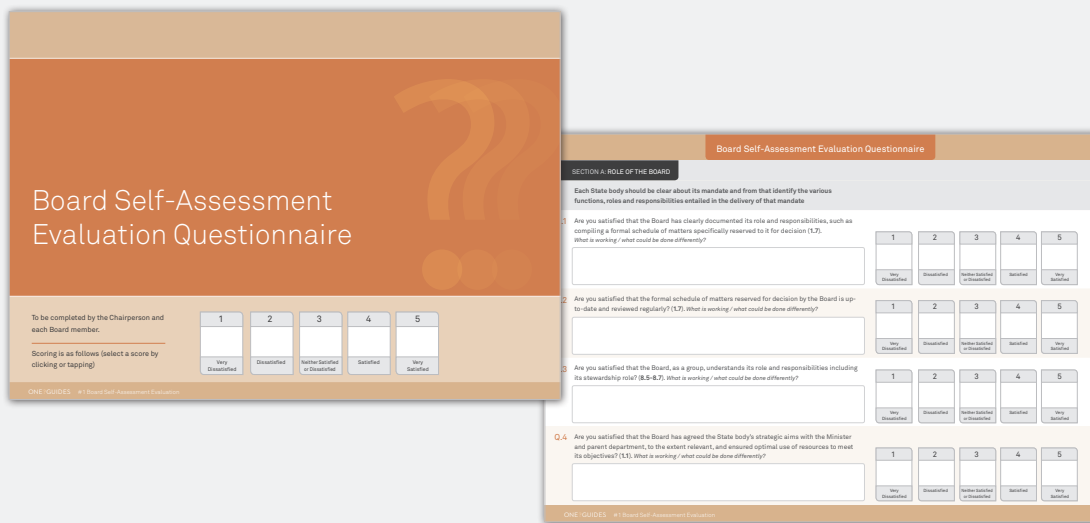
Board Self-Assessment Evaluation Questionnaire

To be completed by the Chairperson and each Board member.

Scoring is as follows (select a score by clicking or tapping)

| 1 | 2 | 3 | 4 | 5 |
|---|---|---|---|---|
| Very Dissatisfied | Dissatisfied | Neither Satisfied or Dissatisfied | Satisfied | Very Satisfied |

ONE GUIDES #1 Board Self-Assessment Evaluation

Board Self-Assessment Evaluation Questionnaire

SECTION A: ROLE OF THE BOARD

Each State body should be clear about its mandate and from that identify the various functions, roles and responsibilities entailed in the delivery of that mandate

.1 Are you satisfied that the Board has clearly documented its role and responsibilities, such as compiling a formal schedule of matters specifically reserved to it for decision (1.7).
What is working / what could be done differently?

| 1 | 2 | 3 | 4 | 5 |
|---|---|---|---|---|
| Very Dissatisfied | Dissatisfied | Neither Satisfied or Dissatisfied | Satisfied | Very Satisfied |

.2 Are you satisfied that the formal schedule of matters reserved for decision by the Board is up-to-date and reviewed regularly? (1.7). What is working / what could be done differently?

| 1 | 2 | 3 | 4 | 5 |
|---|---|---|---|---|
| Very Dissatisfied | Dissatisfied | Neither Satisfied or Dissatisfied | Satisfied | Very Satisfied |

.3 Are you satisfied that the Board, as a group, understands its role and responsibilities including its stewardship role? (8.5-8.7). What is working / what could be done differently?

| 1 | 2 | 3 | 4 | 5 |
|---|---|---|---|---|
| Very Dissatisfied | Dissatisfied | Neither Satisfied or Dissatisfied | Satisfied | Very Satisfied |

Q.4 Are you satisfied that the Board has agreed the State body's strategic aims with the Minister and parent department, to the extent relevant, and ensured optimal use of resources to meet its objectives? (1.1). What is working / what could be done differently?

| 1 | 2 | 3 | 4 | 5 |
|---|---|---|---|---|
| Very Dissatisfied | Dissatisfied | Neither Satisfied or Dissatisfied | Satisfied | Very Satisfied |

ONE GUIDES #1 Board Self-Assessment Evaluation